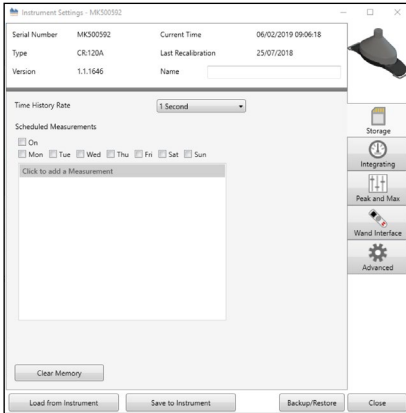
Instrument Settings - MK500592

Serial Number MK500592
Current Time 06/02/2019 09:06:18
Type CR:120A
Last Recalibration 25/07/2018
Version 1.1.1646
Name

Time History Rate 1 Second

Scheduled Measurements
On
Mon Tue Wed Thu Fri Sat Sun

Click to add a Measurement

Clear Memory

Storage
Integrating
Peak and Max
Wand Interface
Advanced

Load from Instrument
Save to Instrument
Backup/Restore
Close